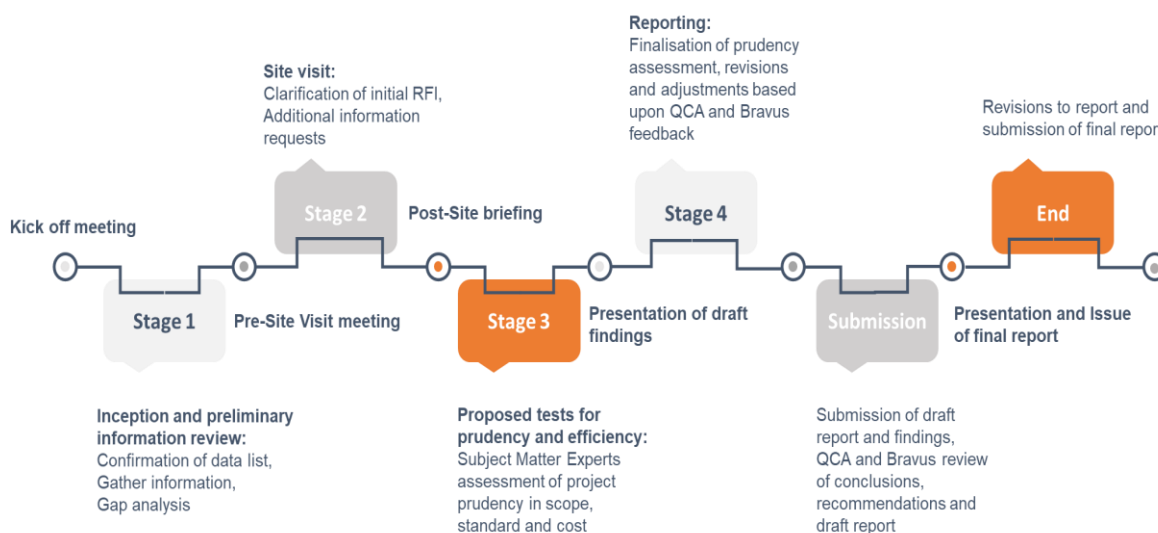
Reporting:
Finalisation of prudency assessment, revisions and adjustments based upon QCA and Bravus feedback

Site visit:
Clarification of initial RFI, Additional information requests

Revisions to report and submission of final repor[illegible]

Kick off meeting

Stage 2

Post-Site briefing

Stage 4

End

Stage 1

Pre-Site Visit meeting

Stage 3

Presentation of draft findings

Submission

Presentation and Issue of final report

Inception and preliminary information review:
Confirmation of data list, Gather information, Gap analysis

Proposed tests for prudency and efficiency:
Subject Matter Experts assessment of project prudency in scope, standard and cost

Submission of draft report and findings, QCA and Bravus review of conclusions, recommendations and draft report